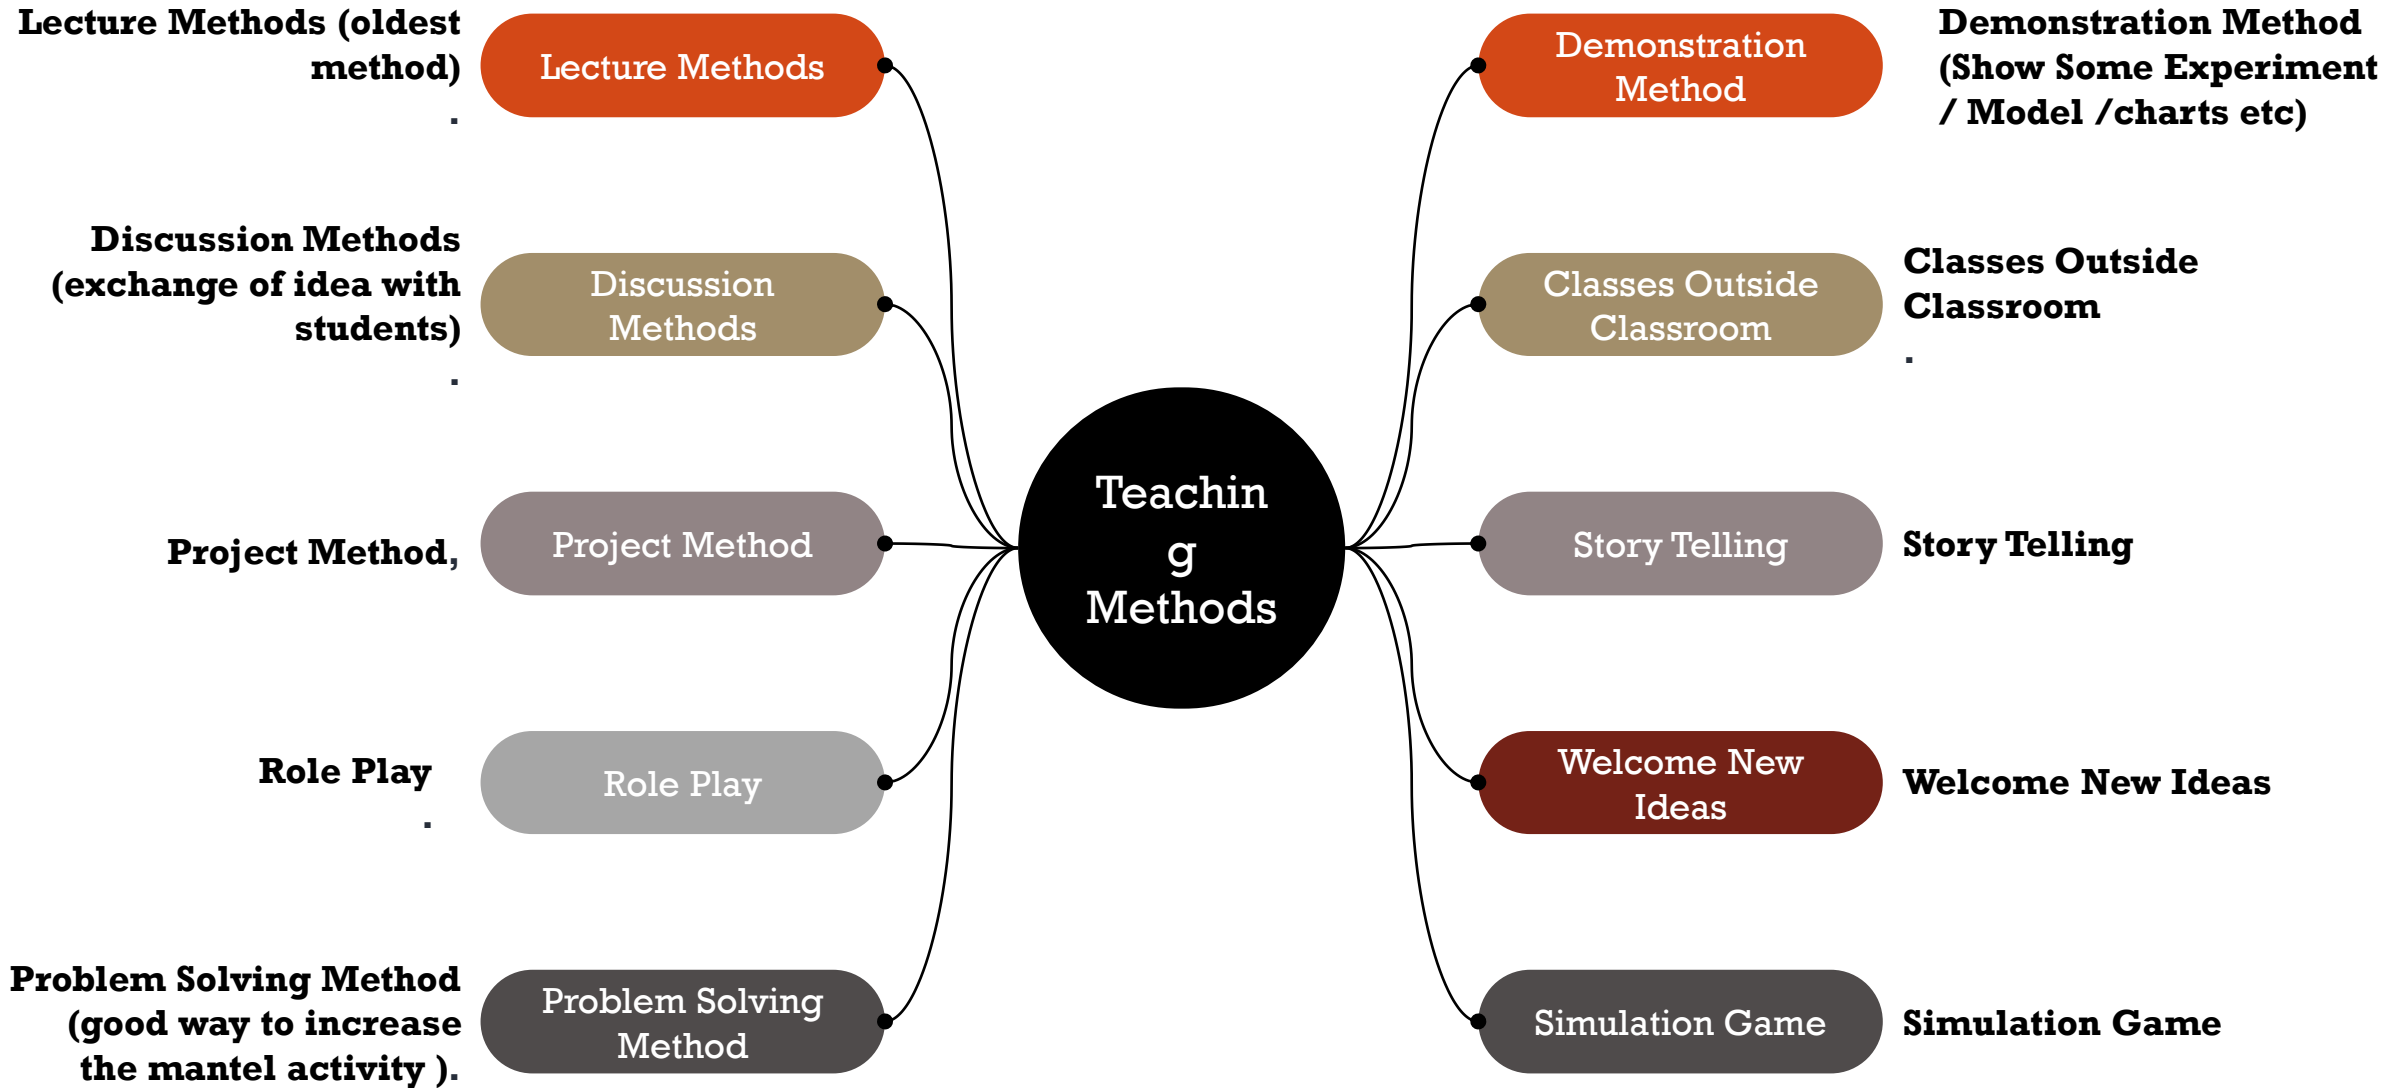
Lecture Methods (oldest method)
.

Lecture Methods

Discussion Methods (exchange of idea with students)
.

Discussion Methods

Project Method,

Project Method

Role Play
.

Role Play

Problem Solving Method (good way to increase the mantel activity ).

Problem Solving Method

Teachin
g
Methods

Demonstration Method

Demonstration Method (Show Some Experiment / Model /charts etc)

Classes Outside Classroom

Classes Outside Classroom
.

Story Telling

Story Telling

Welcome New Ideas

Welcome New Ideas

Simulation Game

Simulation Game